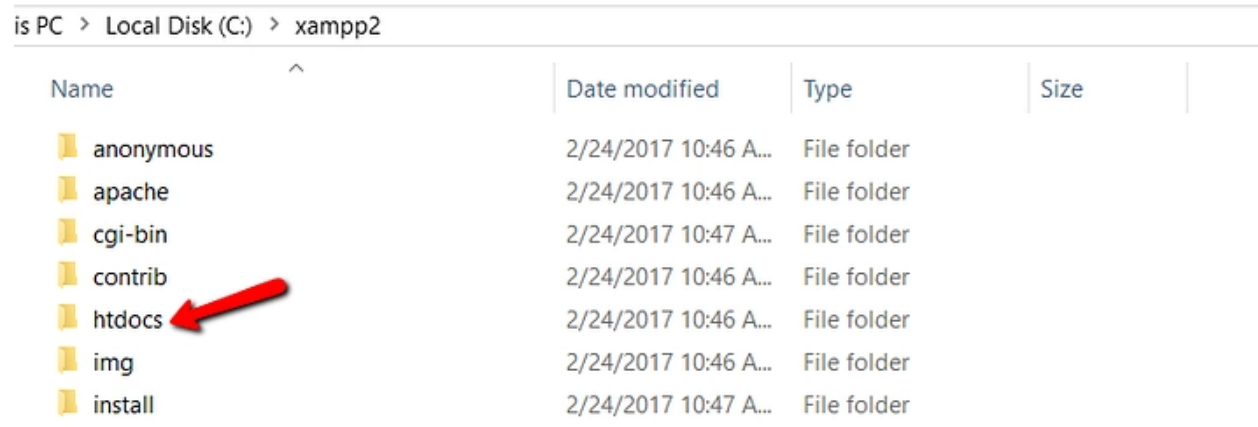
is PC > Local Disk (C:) > xampp2

| Name | Date modified | Type | Size |
|---|---|---|---|
| anonymous | 2/24/2017 10:46 A... | File folder | |
| apache | 2/24/2017 10:46 A... | File folder | |
| cgi-bin | 2/24/2017 10:47 A... | File folder | |
| contrib | 2/24/2017 10:46 A... | File folder | |
| htdocs | 2/24/2017 10:46 A... | File folder | |
| img | 2/24/2017 10:46 A... | File folder | |
| install | 2/24/2017 10:47 A... | File folder | |